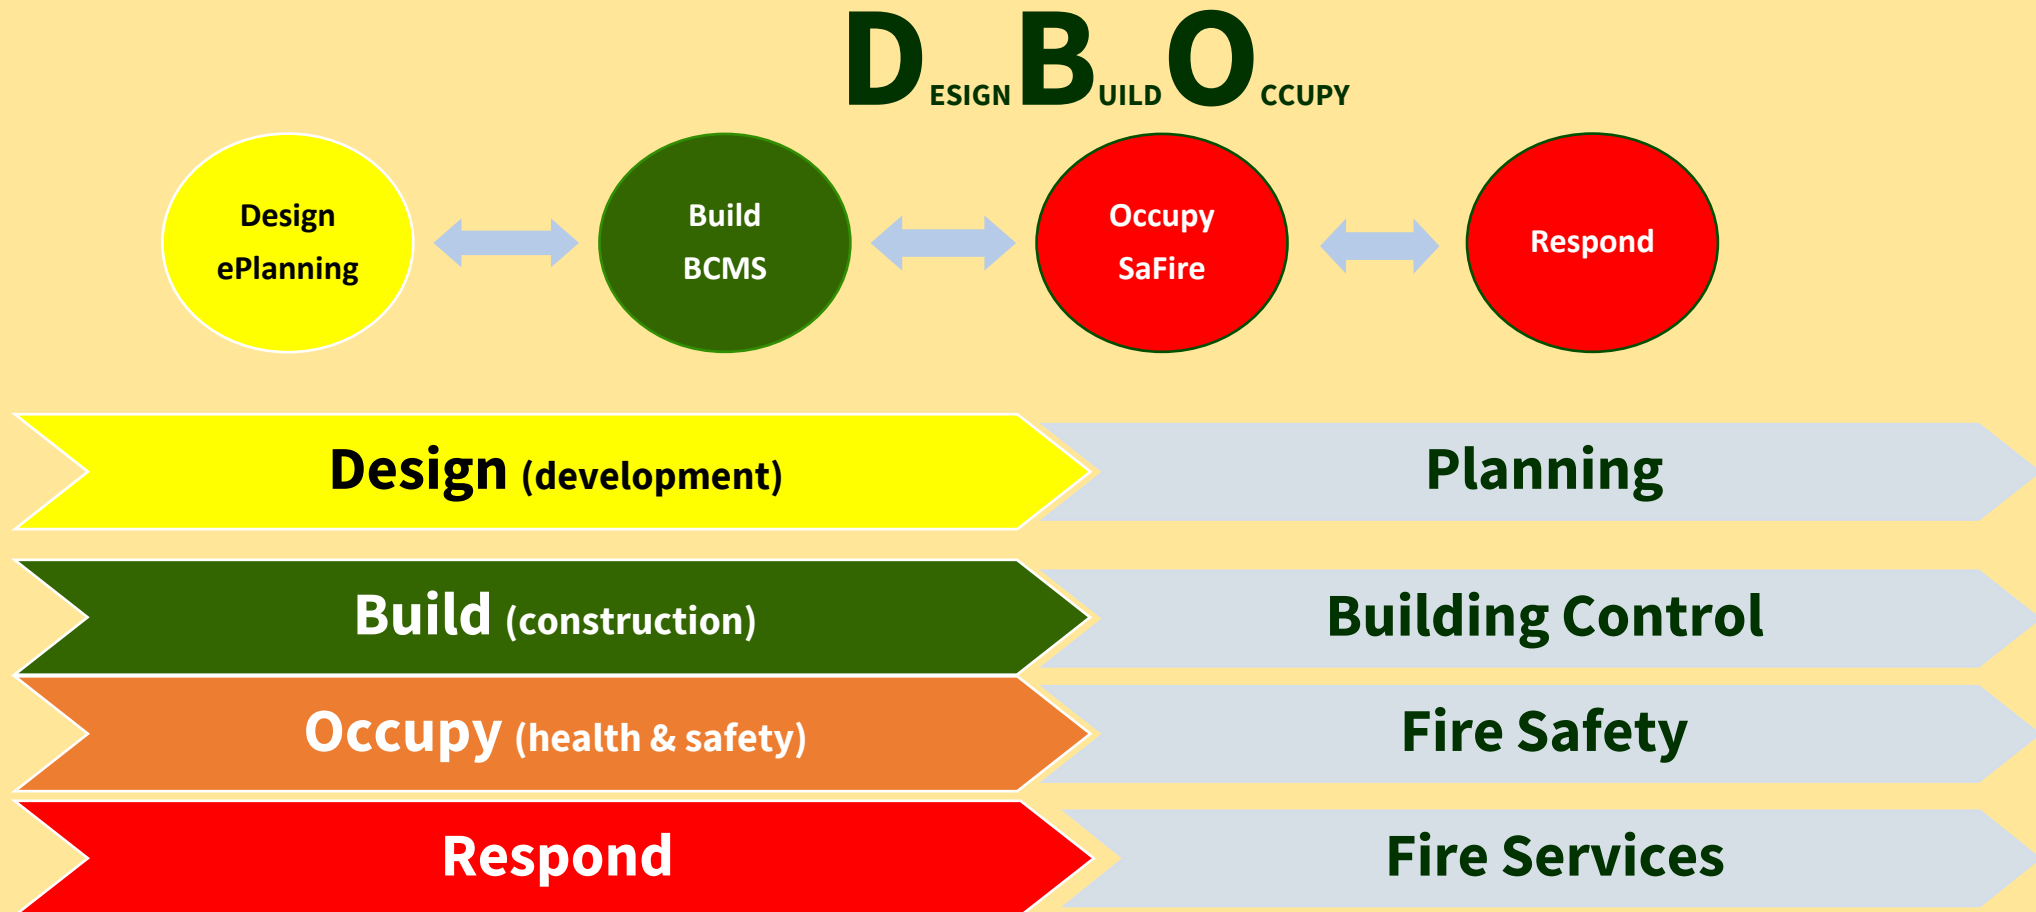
DESIGN BUILD OCCUPY

Design
ePlanning

Build
BCMS

Occupy
SaFire

Respond

Design (development)

Planning

Build (construction)

Building Control

Occupy (health & safety)

Fire Safety

Respond

Fire Services